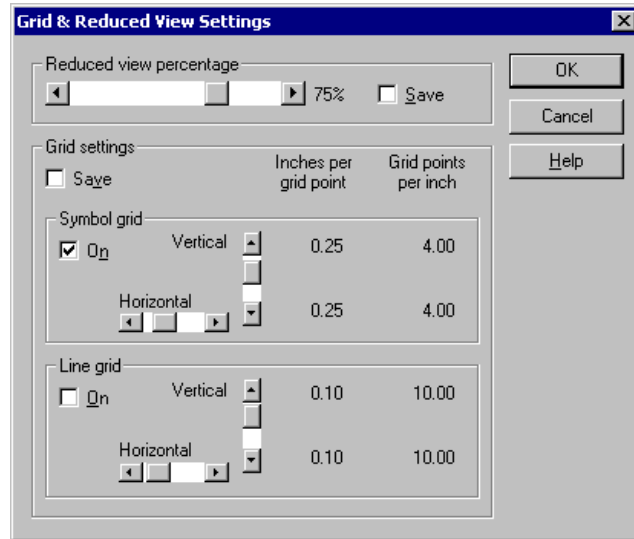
Grid & Reduced View Settings

Reduced view percentage

75%

Save

OK

Cancel

Help

Grid settings

Save

Inches per grid point

Grid points per inch

Symbol grid

On

Vertical

0.25

4.00

Horizontal

0.25

4.00

Line grid

On

Vertical

0.10

10.00

Horizontal

0.10

10.00